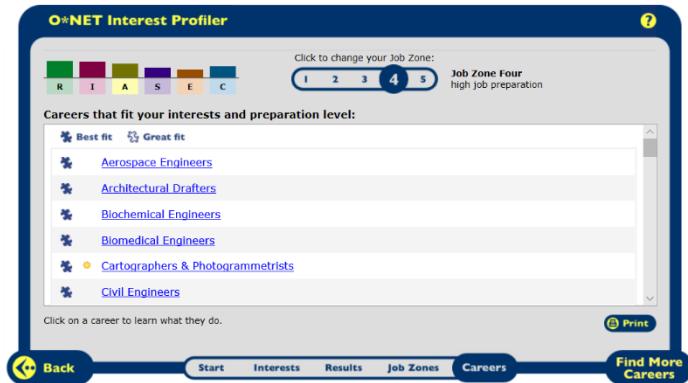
O*NET Interest Profiler

?

R I A S E C

Click to change your Job Zone:

1 2 3 4 5

Job Zone Four
high job preparation

Careers that fit your interests and preparation level:

Best fit Great fit

Aerospace Engineers

Architectural Drafters

Biochemical Engineers

Biomedical Engineers

Cartographers & Photogrammetrists

Civil Engineers

Click on a career to learn what they do.

Print

Back

Start Interests Results Job Zones Careers

Find More Careers